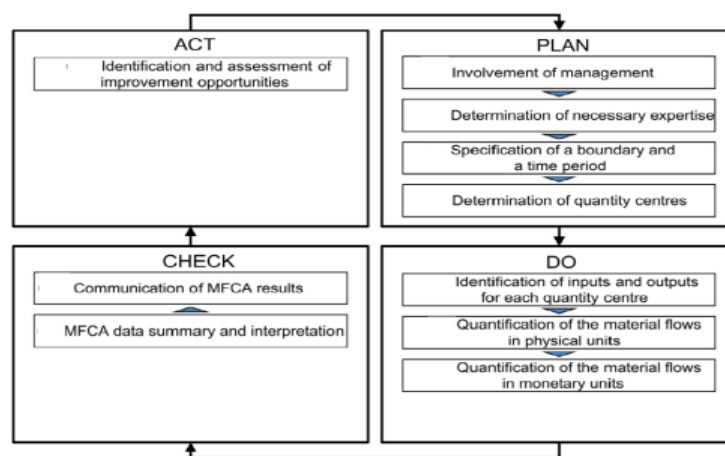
ACT

Identification and assessment of improvement opportunities

PLAN

Involvement of management

Determination of necessary expertise

Specification of a boundary and a time period

Determination of quantity centres

CHECK

Communication of MFCA results

MFCA data summary and interpretation

DO

Identification of inputs and outputs for each quantity centre

Quantification of the material flows in physical units

Quantification of the material flows in monetary units